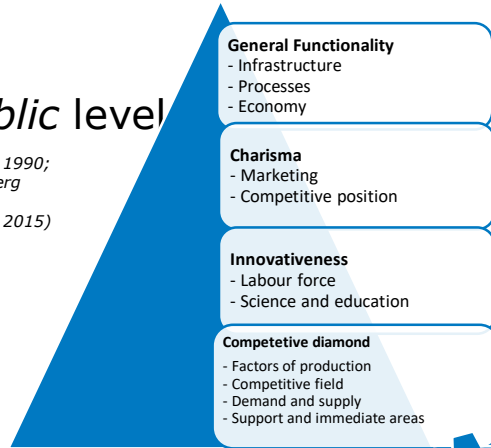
blic level

1990;
erg

2015)

General Functionality
- Infrastructure
- Processes
- Economy

Charisma
- Marketing
- Competitive position

Innovativeness
- Labour force
- Science and education

Competetive diamond
- Factors of production
- Competitive field
- Demand and supply
- Support and immediate areas